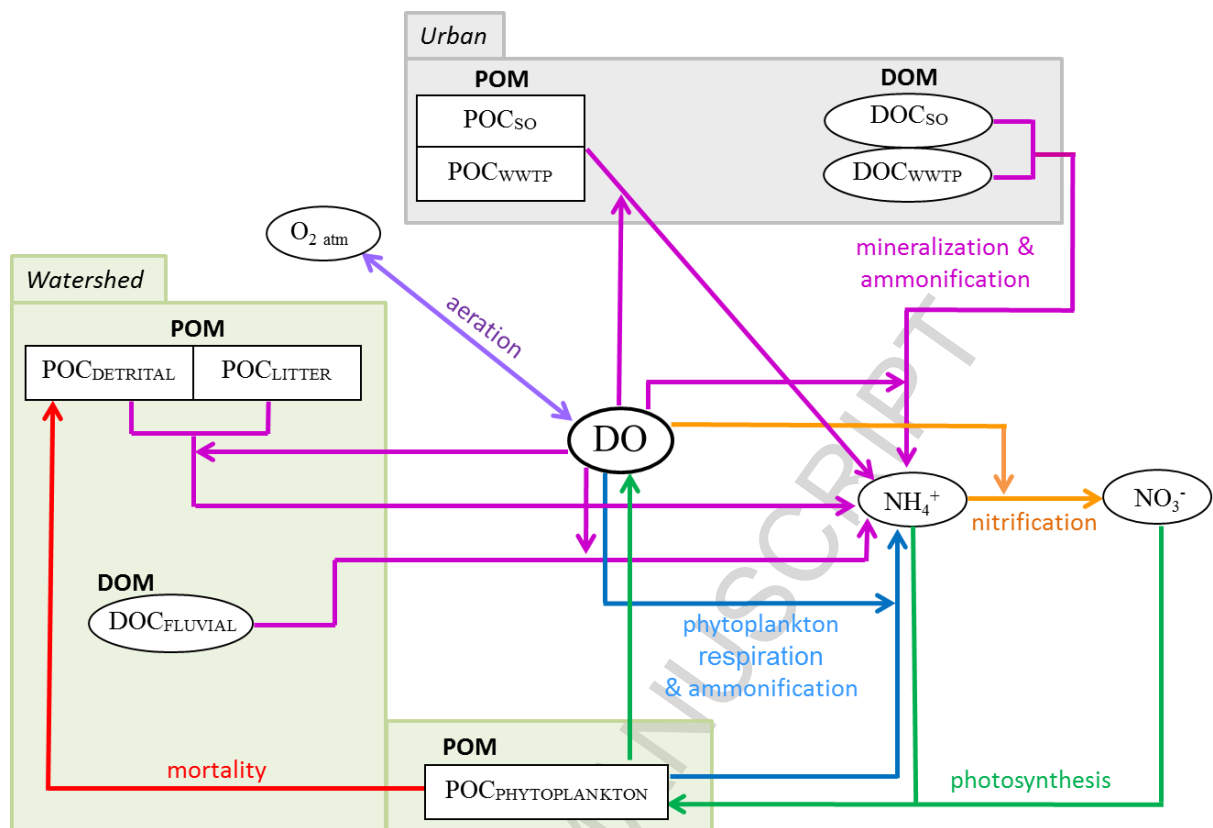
Urban

POM

POCSO

POCWWTP

DOM

DOCSO

DOCWWTP

$O_{2\ atm}$

aeration

mineralization & ammonification

Watershed

POM

POCDETRITAL

POCLITTER

DO

$NH_4^+$

nitrification

$NO_3^-$

DOM

DOCFLUVIAL

phytoplankton respiration & ammonification

POM

mortality

POCPHYTOPLANKTON

photosynthesis

MANUSCRIPT